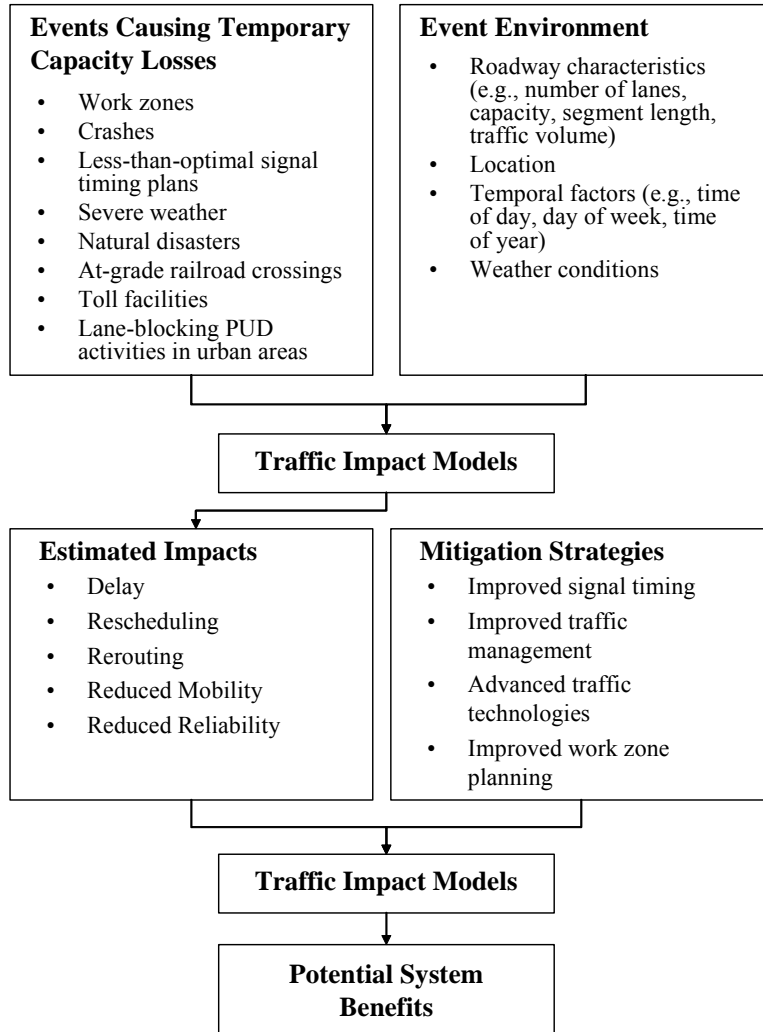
**Events Causing Temporary Capacity Losses**

- Work zones
- Crashes
- Less-than-optimal signal timing plans
- Severe weather
- Natural disasters
- At-grade railroad crossings
- Toll facilities
- Lane-blocking PUD activities in urban areas

**Event Environment**

- Roadway characteristics (e.g., number of lanes, capacity, segment length, traffic volume)
- Location
- Temporal factors (e.g., time of day, day of week, time of year)
- Weather conditions

**Traffic Impact Models**

**Estimated Impacts**

- Delay
- Rescheduling
- Rerouting
- Reduced Mobility
- Reduced Reliability

**Mitigation Strategies**

- Improved signal timing
- Improved traffic management
- Advanced traffic technologies
- Improved work zone planning

**Traffic Impact Models**

**Potential System Benefits**